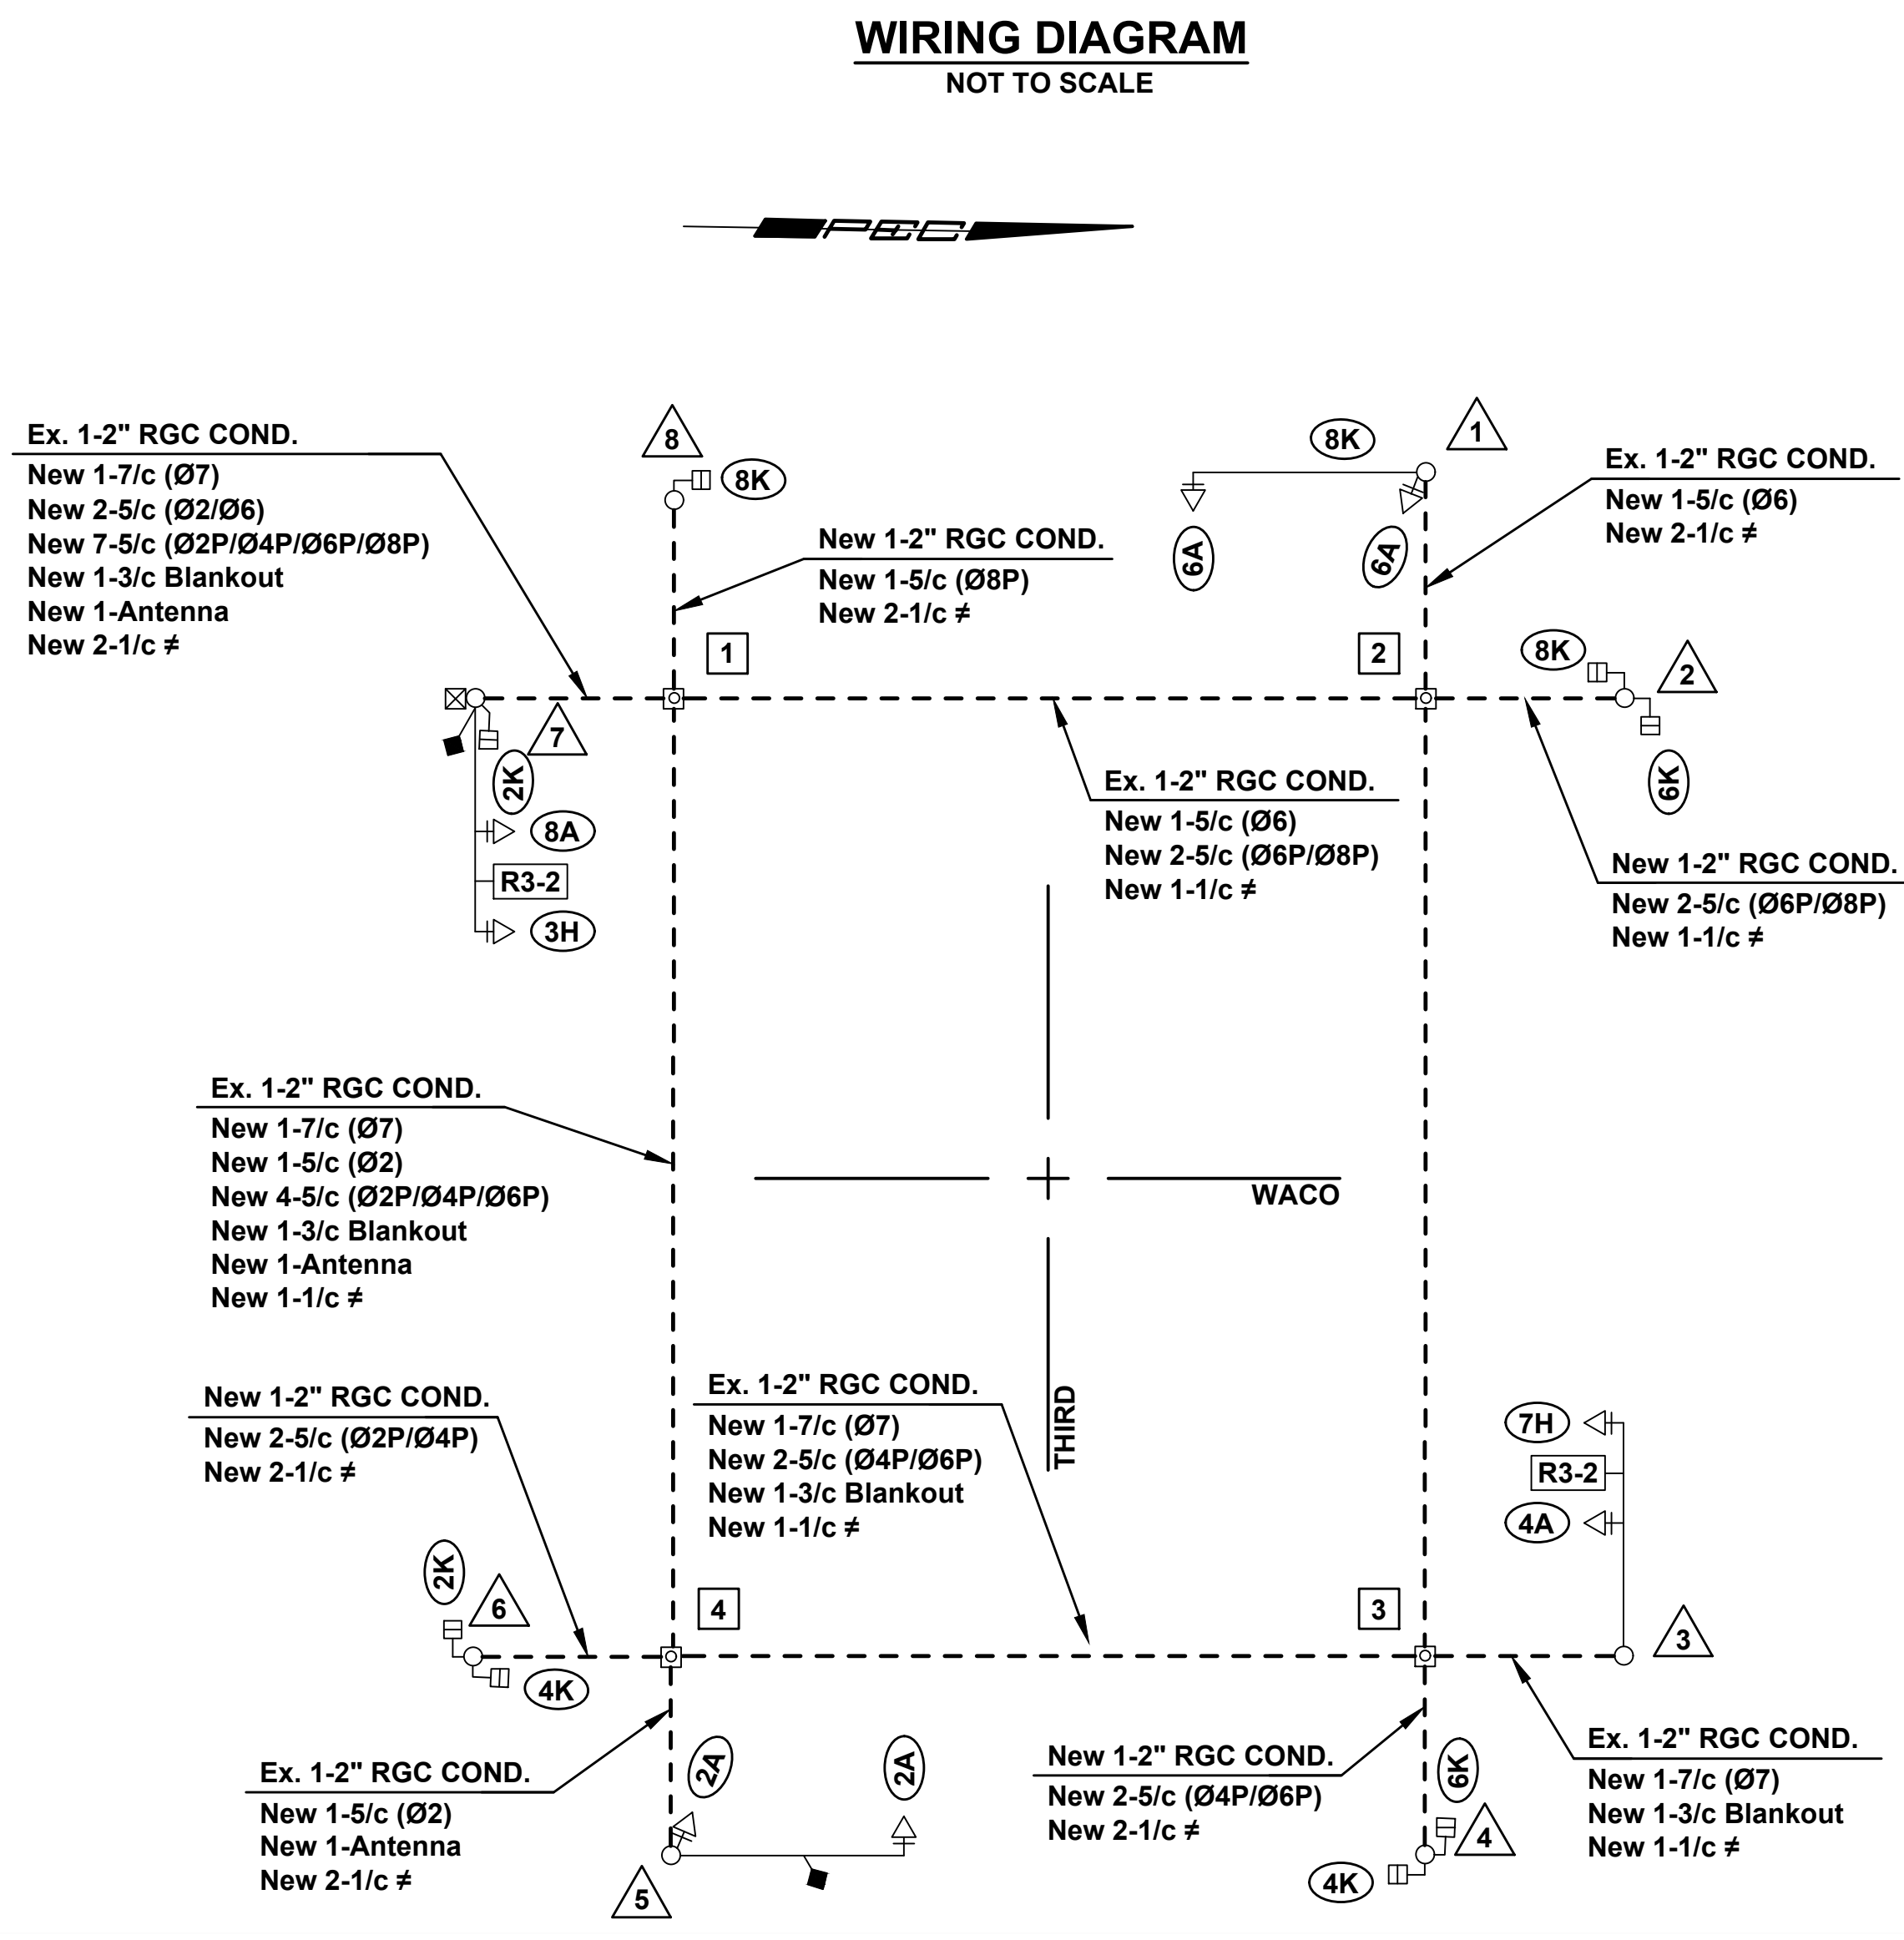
WIRING DIAGRAM
NOT TO SCALE

PEC

Ex. 1-2" RGC COND.
New 1-7/c (Ø7)
New 2-5/c (Ø2/Ø6)
New 7-5/c (Ø2P/Ø4P/Ø6P/Ø8P)
New 1-3/c Blankout
New 1-Antenna
New 2-1/c ≠

8

8K

New 1-2" RGC COND.
New 1-5/c (Ø8P)
New 2-1/c ≠

8K

1

6A

6A

Ex. 1-2" RGC COND.
New 1-5/c (Ø6)
New 2-1/c ≠

1

2

8K

2

7

2K

8A

R3-2

3H

6K

Ex. 1-2" RGC COND.
New 1-5/c (Ø6)
New 2-5/c (Ø6P/Ø8P)
New 1-1/c ≠

New 1-2" RGC COND.
New 2-5/c (Ø6P/Ø8P)
New 1-1/c ≠

Ex. 1-2" RGC COND.
New 1-7/c (Ø7)
New 1-5/c (Ø2)
New 4-5/c (Ø2P/Ø4P/Ø6P)
New 1-3/c Blankout
New 1-Antenna
New 1-1/c ≠

WACO

THIRD

New 1-2" RGC COND.
New 2-5/c (Ø2P/Ø4P)
New 2-1/c ≠

Ex. 1-2" RGC COND.
New 1-7/c (Ø7)
New 2-5/c (Ø4P/Ø6P)
New 1-3/c Blankout
New 1-1/c ≠

7H

R3-2

4A

2K

6

4

3

3

4K

Ex. 1-2" RGC COND.
New 1-5/c (Ø2)
New 1-Antenna
New 2-1/c ≠

2A

2A

5

New 1-2" RGC COND.
New 2-5/c (Ø4P/Ø6P)
New 2-1/c ≠

6K

4

4K

Ex. 1-2" RGC COND.
New 1-7/c (Ø7)
New 1-3/c Blankout
New 1-1/c ≠